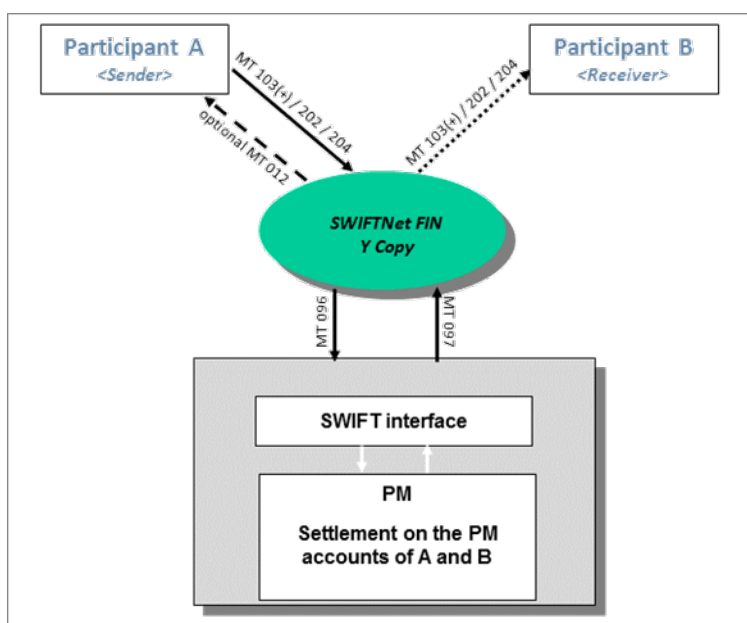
Participant A
<Sender>

MT 103(+) / 202 / 204

optional MT 012

Participant B
<Receiver>

MT 103(+) / 202 / 204

SWIFTNet FIN
Y Copy

MT 096

MT 097

SWIFT interface

PM

Settlement on the PM accounts of A and B